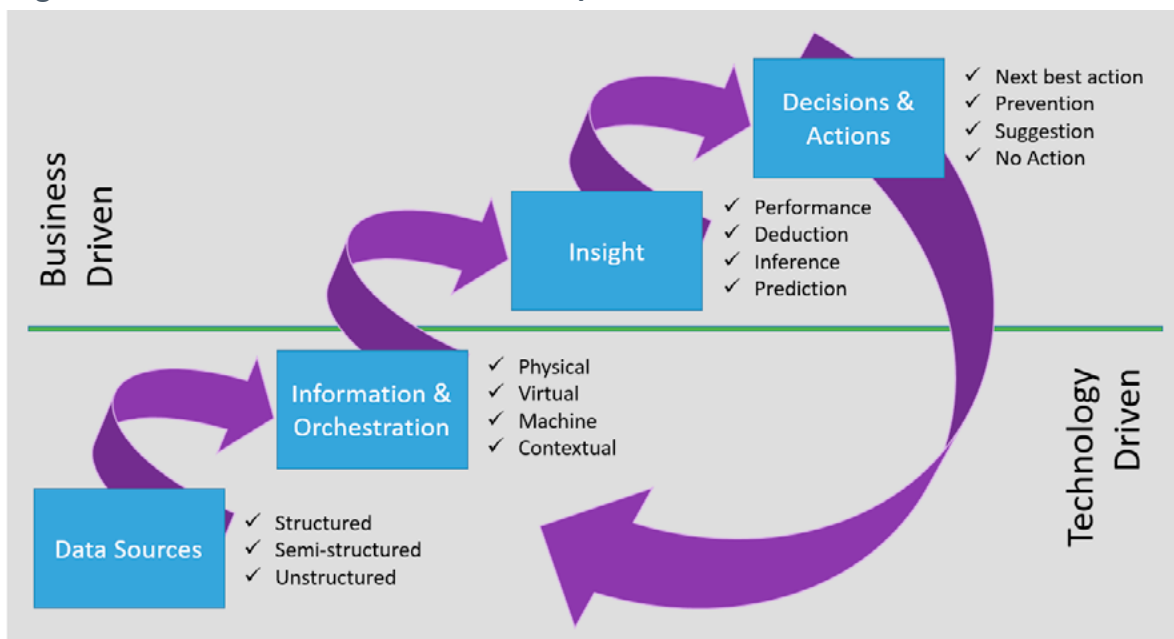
Business Driven

Decisions & Actions
✓ Next best action
✓ Prevention
✓ Suggestion
✓ No Action

Insight
✓ Performance
✓ Deduction
✓ Inference
✓ Prediction

Information & Orchestration
✓ Physical
✓ Virtual
✓ Machine
✓ Contextual

Data Sources
✓ Structured
✓ Semi-structured
✓ Unstructured

Technology Driven